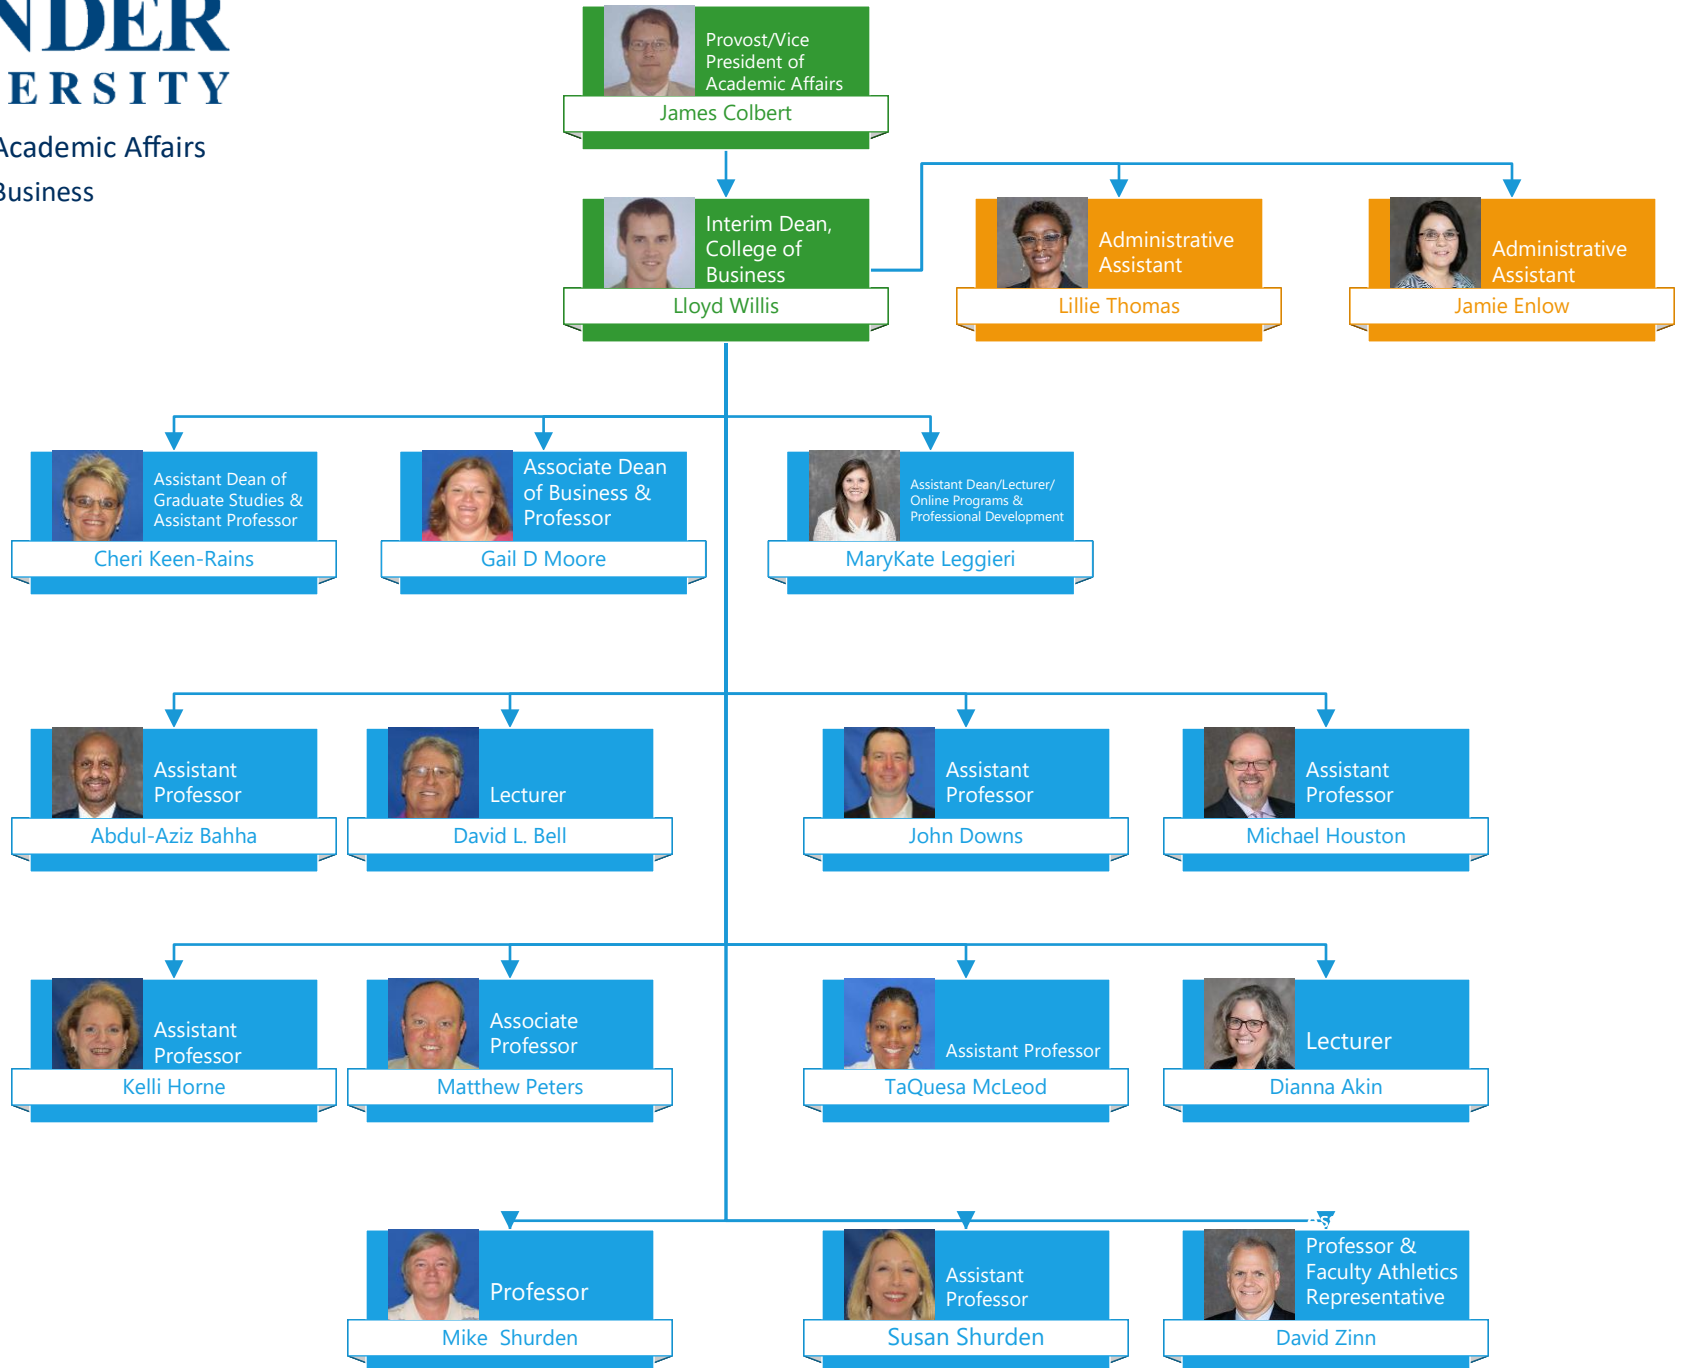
NDER
ERSITY
Academic Affairs
Business

Provost/Vice President of Academic Affairs
James Colbert

Interim Dean, College of Business
Lloyd Willis

Administrative Assistant
Lillie Thomas

Administrative Assistant
Jamie Enlow

Assistant Dean of Graduate Studies & Assistant Professor
Cheri Keen-Rains

Associate Dean of Business & Professor
Gail D Moore

Assistant Dean/Lecturer/ Online Programs & Professional Development
MaryKate Leggieri

Assistant Professor
Abdul-Aziz Bahha

Lecturer
David L. Bell

Assistant Professor
John Downs

Assistant Professor
Michael Houston

Assistant Professor
Kelli Horne

Associate Professor
Matthew Peters

Assistant Professor
TaQuesa McLeod

Lecturer
Dianna Akin

Professor
Mike Shurden

Assistant Professor
Susan Shurden

Professor & Faculty Athletics Representative
David Zinn